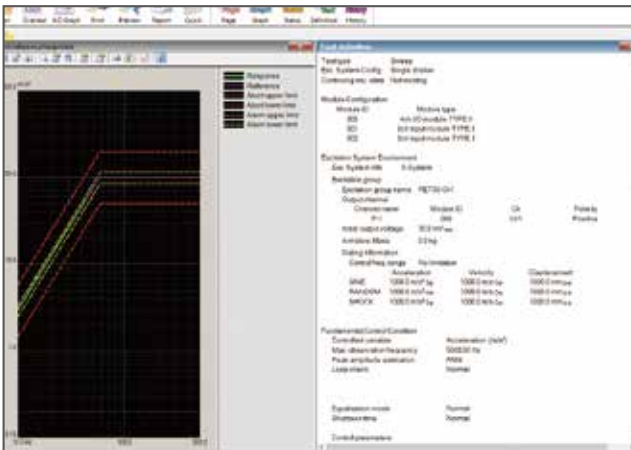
Channel  AO Graph  Print  Browse  Report  Quick  Page  Graph  Status  Definition  History

Response
Reference
Abort upper limit
Abort lower limit
Alarm upper limit
Alarm lower limit

Test definition

Testtype  Sweep
Exc. System Config  Single shaker
Continuing exc. stats  Not existing

Module Configuration
Module ID  Module type
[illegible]  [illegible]
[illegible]  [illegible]
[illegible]  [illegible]

Excitation System Environment
Exc. System info  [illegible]
Excitation group
Excitation group name  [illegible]
Output channel
Channel name  Module ID  Ch  Polarity
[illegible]  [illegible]  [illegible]  Positive
Initial output voltage  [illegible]
Armature Mass  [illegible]
Rating information
Control freq. range  No limitation
Acceleration  Velocity  Displacement
SINE  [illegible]  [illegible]  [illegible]
RANDOM  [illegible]  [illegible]  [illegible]
SHOCK  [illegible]  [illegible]  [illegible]

Fundamental Control Condition
Controlled variable  Acceleration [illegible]
Max. observation frequency  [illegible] Hz
Peak amplitude estimation  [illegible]
Loop check  Normal

Equalization mode  Normal
Shutdown time  Normal

Control parameters